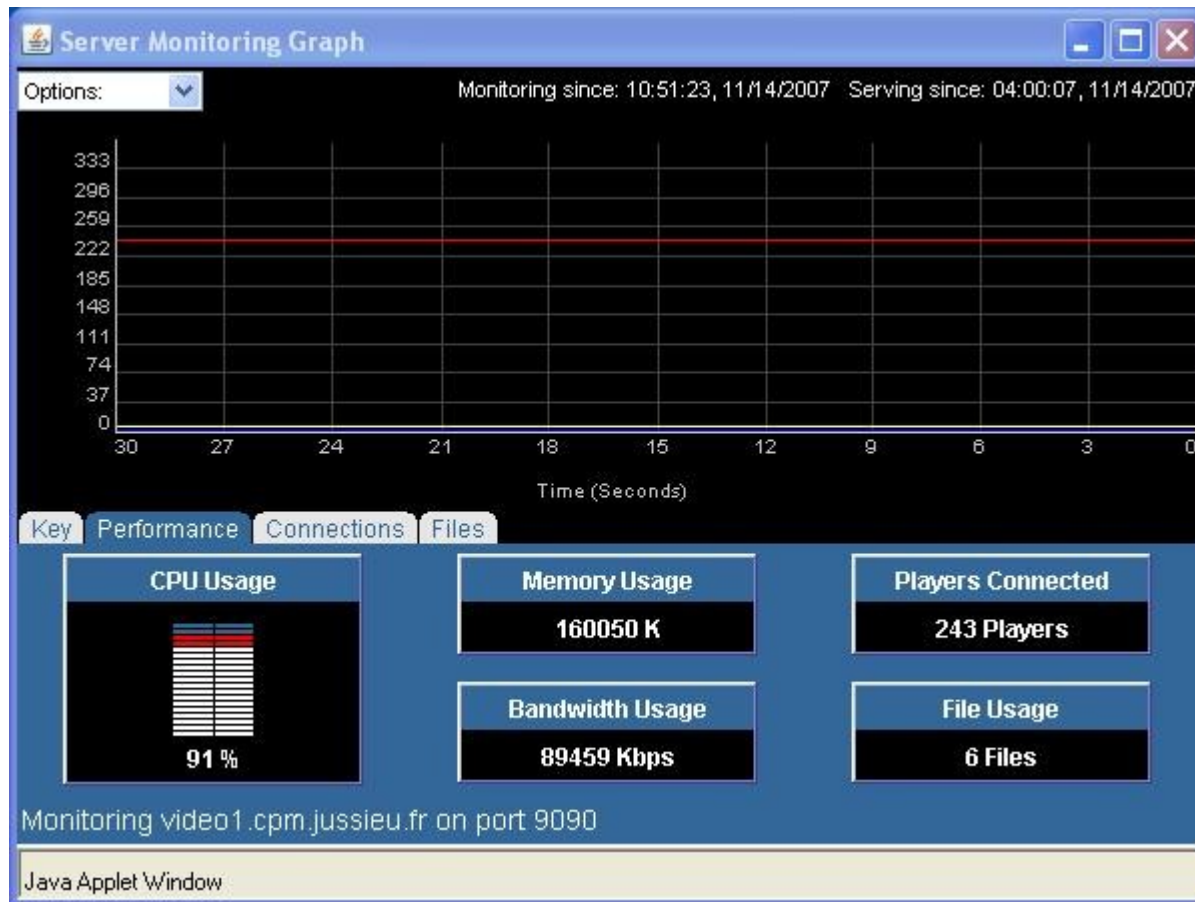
Server Monitoring Graph

Options:

Monitoring since: 10:51:23, 11/14/2007 Serving since: 04:00:07, 11/14/2007

333
296
259
222
185
148
111
74
37
0

30 27 24 21 18 15 12 9 6 3 0

Time (Seconds)

Key Performance Connections Files

CPU Usage

91 %

Memory Usage

160050 K

Players Connected

243 Players

Bandwidth Usage

89459 Kbps

File Usage

6 Files

Monitoring video1.cpm.jussieu.fr on port 9090

Java Applet Window